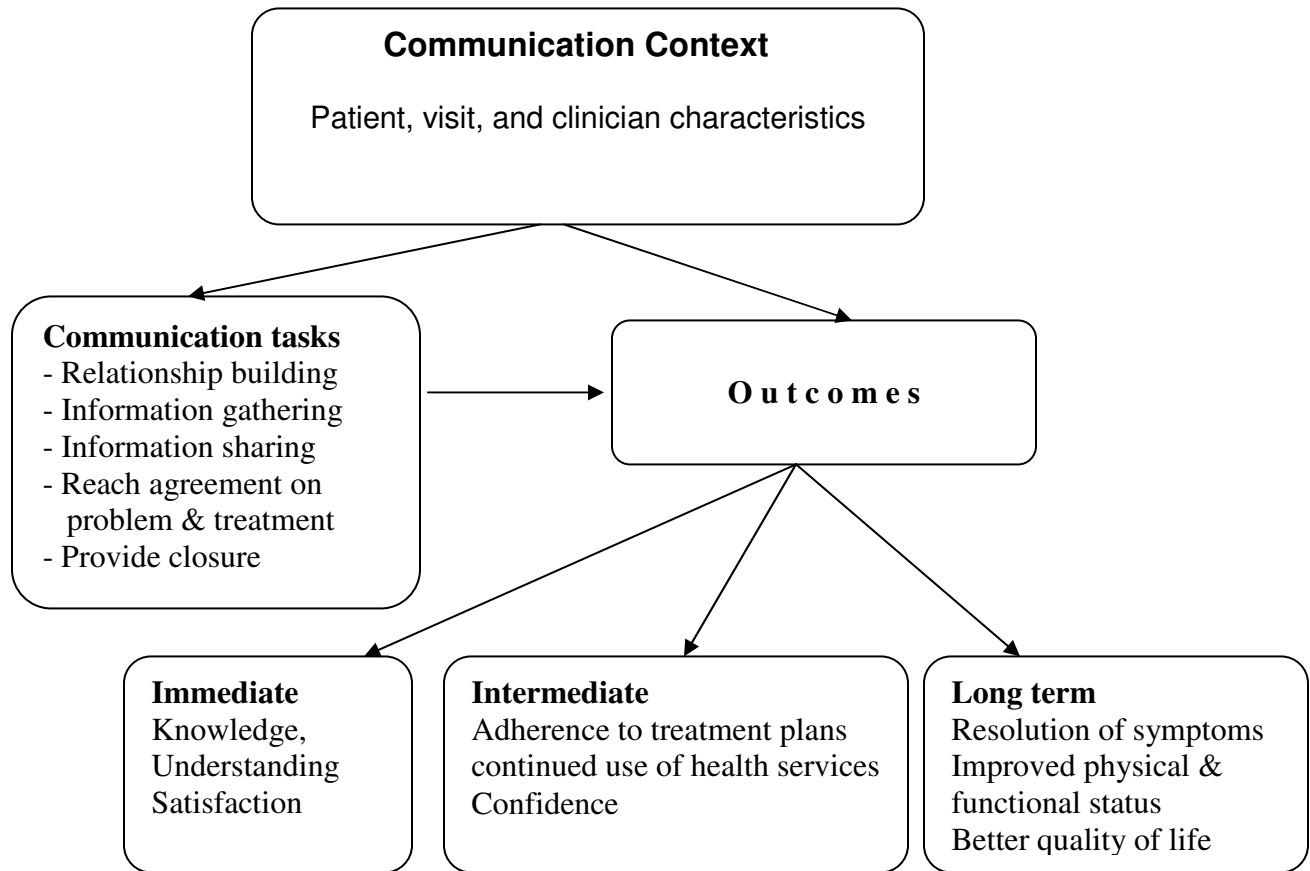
**Communication Context**

Patient, visit, and clinician characteristics

**Communication tasks**
- Relationship building
- Information gathering
- Information sharing
- Reach agreement on problem & treatment
- Provide closure

**O u t c o m e s**

**Immediate**
Knowledge,
Understanding
Satisfaction

**Intermediate**
Adherence to treatment plans
continued use of health services
Confidence

**Long term**
Resolution of symptoms
Improved physical & functional status
Better quality of life